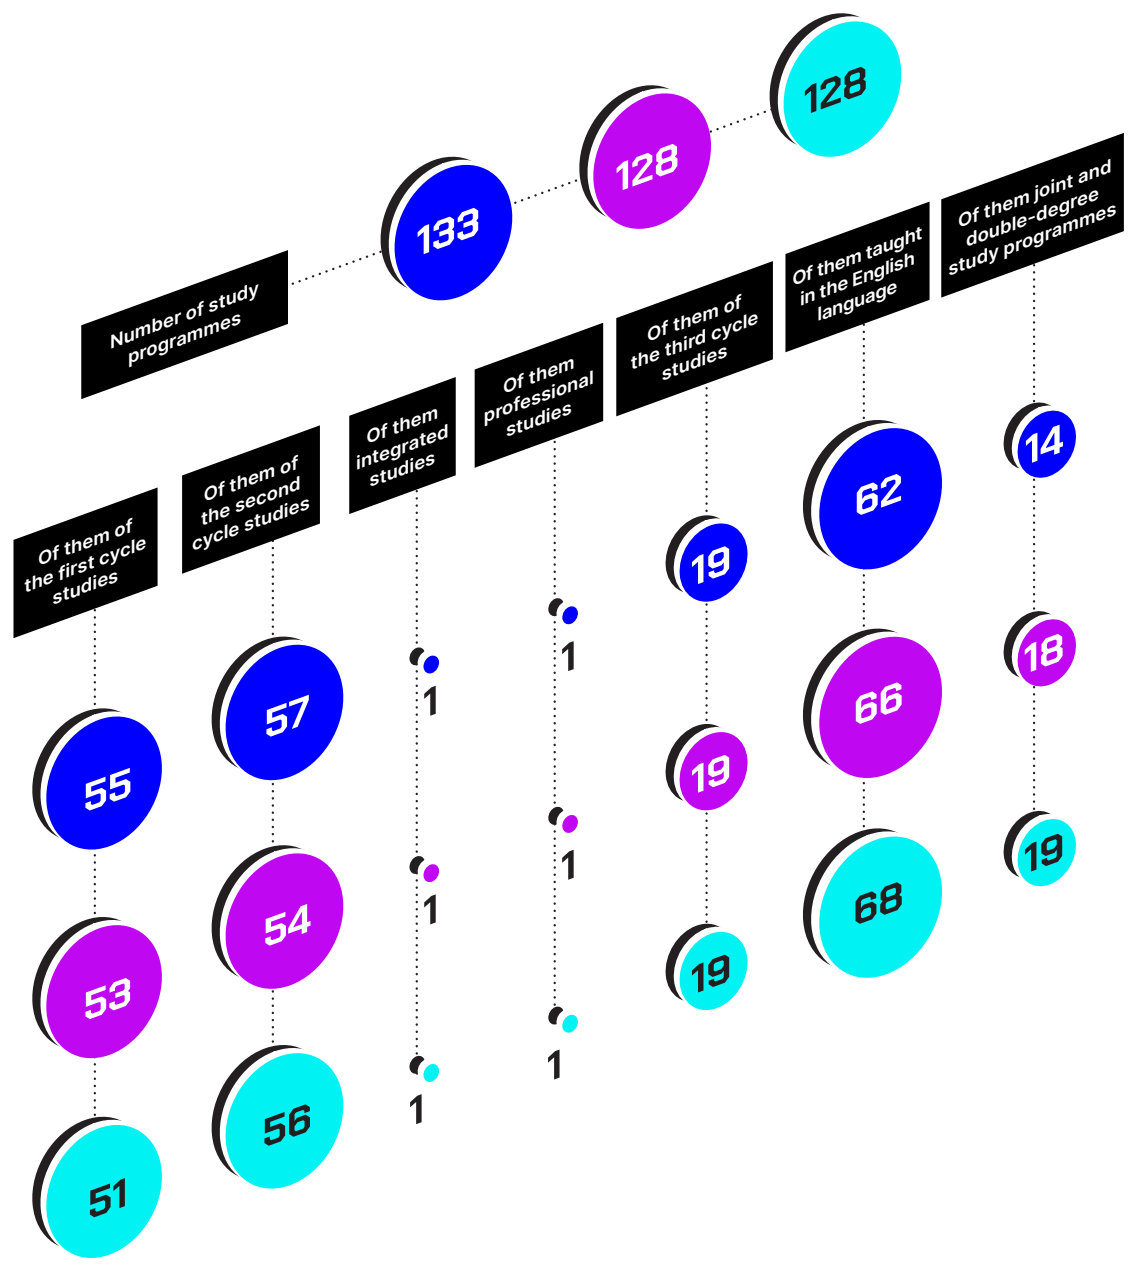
Number of study programmes

133

128

128

Of them of the first cycle studies

55

53

51

Of them of the second cycle studies

57

54

56

Of them integrated studies

1

1

1

Of them professional studies

1

1

1

Of them of the third cycle studies

19

19

19

Of them taught in the English language

62

66

68

Of them joint and double-degree study programmes

14

18

19